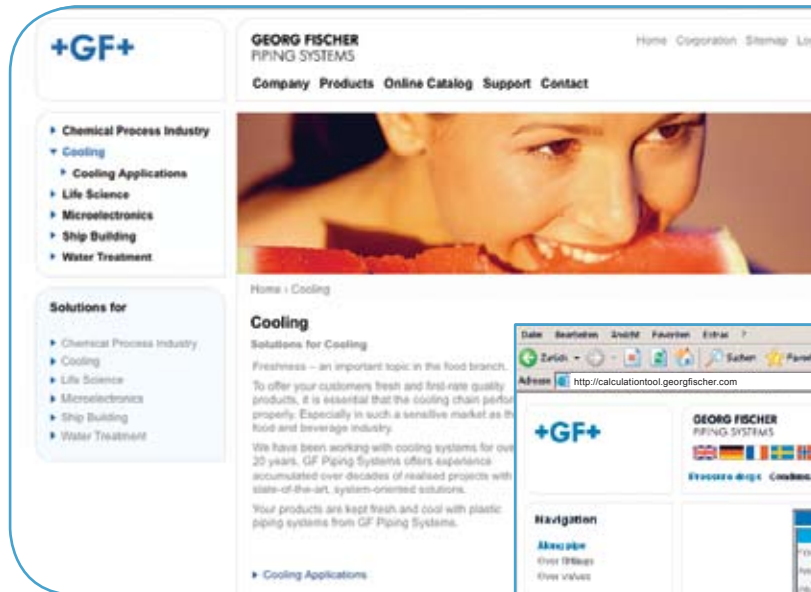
+GF+

GEORG FISCHER
PIPING SYSTEMS

Home Corporation Sitemap Lo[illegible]

Company Products Online Catalog Support Contact

Chemical Process Industry
Cooling
Cooling Applications
Life Science
Microelectronics
Ship Building
Water Treatment

Solutions for

Chemical Process Industry
Cooling
Life Science
Microelectronics
Ship Building
Water Treatment

Home › Cooling

Cooling

Solutions for Cooling

Freshness – an important topic in the food branch.

To offer your customers fresh and first-rate quality products, it is essential that the cooling chain perfo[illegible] properly. Especially in such a sensitive market as th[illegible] food and beverage industry.

We have been working with cooling systems for ov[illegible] 20 years. GF Piping Systems offers experience accumulated over decades of realised projects with state-of-the-art, system-oriented solutions.

Your products are kept fresh and cool with plastic piping systems from GF Piping Systems.

Cooling Applications

Datei Bearbeiten Ansicht Favoriten Extras ?

Zurück Suchen Favori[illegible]

Adresse http://calculationtool.georgfischer.com

+GF+

GEORG FISCHER
PIPING SYSTEMS

Pressure drops Condens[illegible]

Navigation

Along pipe
Over fittings
Over valves